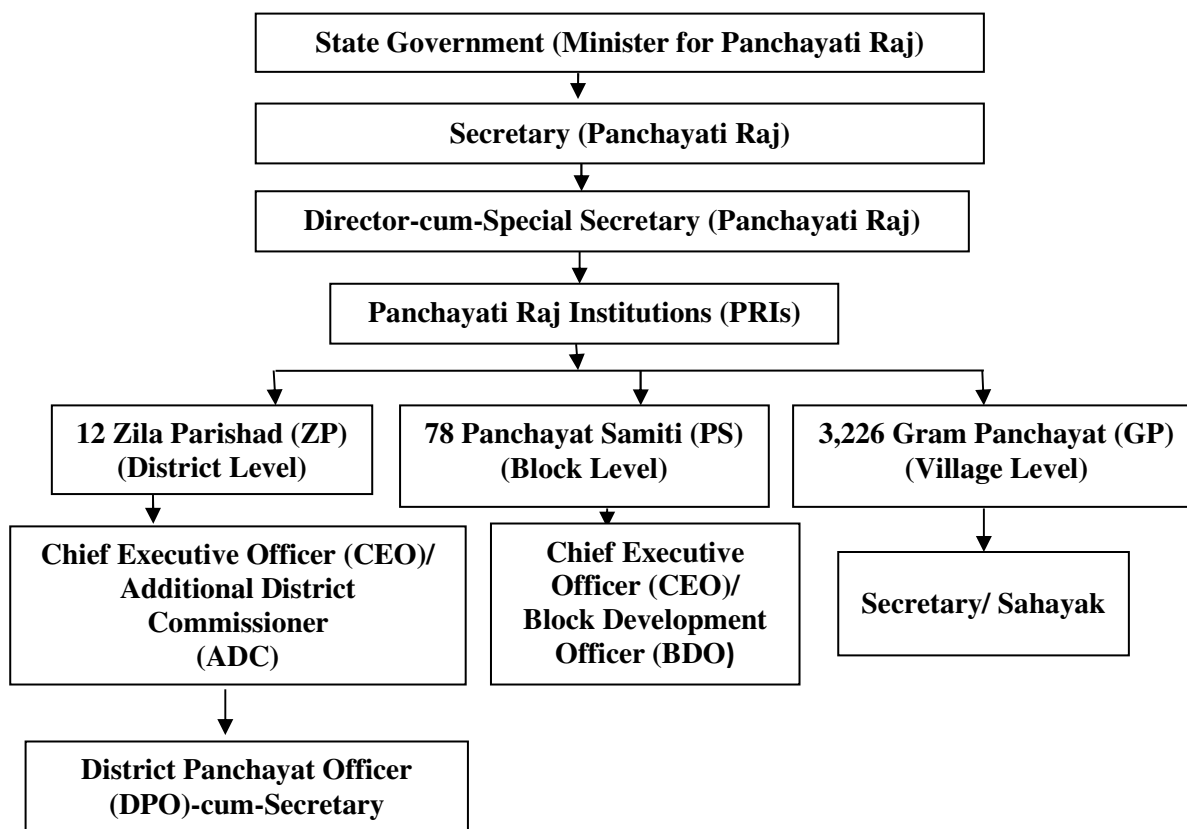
State Government (Minister for Panchayati Raj)

Secretary (Panchayati Raj)

Director-cum-Special Secretary (Panchayati Raj)

Panchayati Raj Institutions (PRIs)

12 Zila Parishad (ZP) (District Level)

78 Panchayat Samiti (PS) (Block Level)

3,226 Gram Panchayat (GP) (Village Level)

Chief Executive Officer (CEO)/ Additional District Commissioner (ADC)

Chief Executive Officer (CEO)/ Block Development Officer (BDO)

Secretary/ Sahayak

District Panchayat Officer (DPO)-cum-Secretary